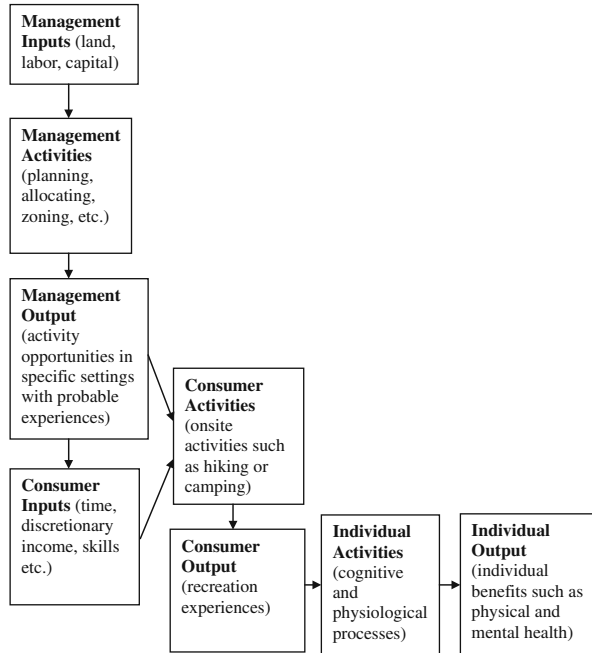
**Management Inputs** (land, labor, capital)

**Management Activities** (planning, allocating, zoning, etc.)

**Management Output** (activity opportunities in specific settings with probable experiences)

**Consumer Inputs** (time, discretionary income, skills etc.)

**Consumer Activities** (onsite activities such as hiking or camping)

**Consumer Output** (recreation experiences)

**Individual Activities** (cognitive and physiological processes)

**Individual Output** (individual benefits such as physical and mental health)